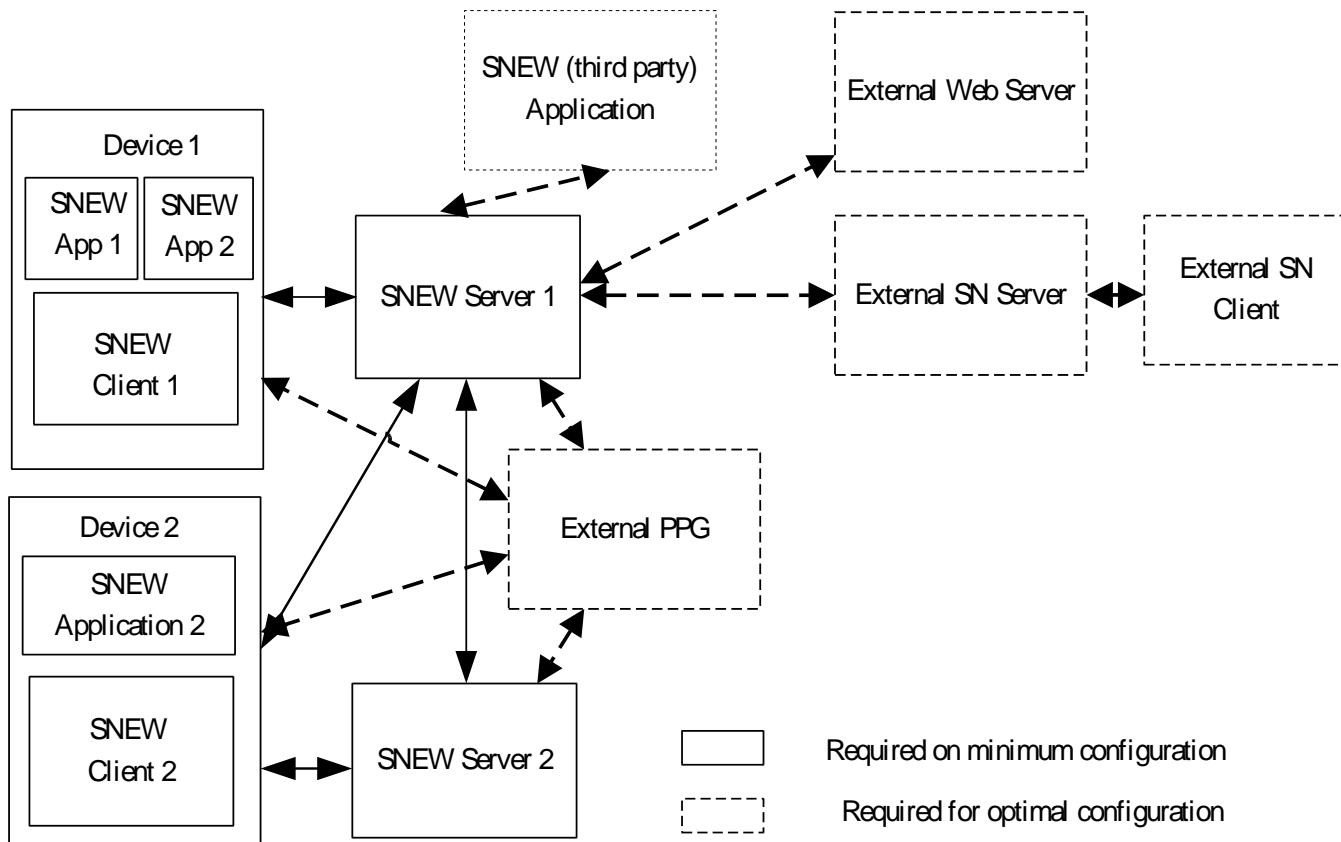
SNEW (third party) Application

External Web Server

Device 1

SNEW App 1

SNEW App 2

SNEW Client 1

SNEW Server 1

External SN Server

External SN Client

External PPG

Device 2

SNEW Application 2

SNEW Client 2

SNEW Server 2

Required on minimum configuration

Required for optimal configuration